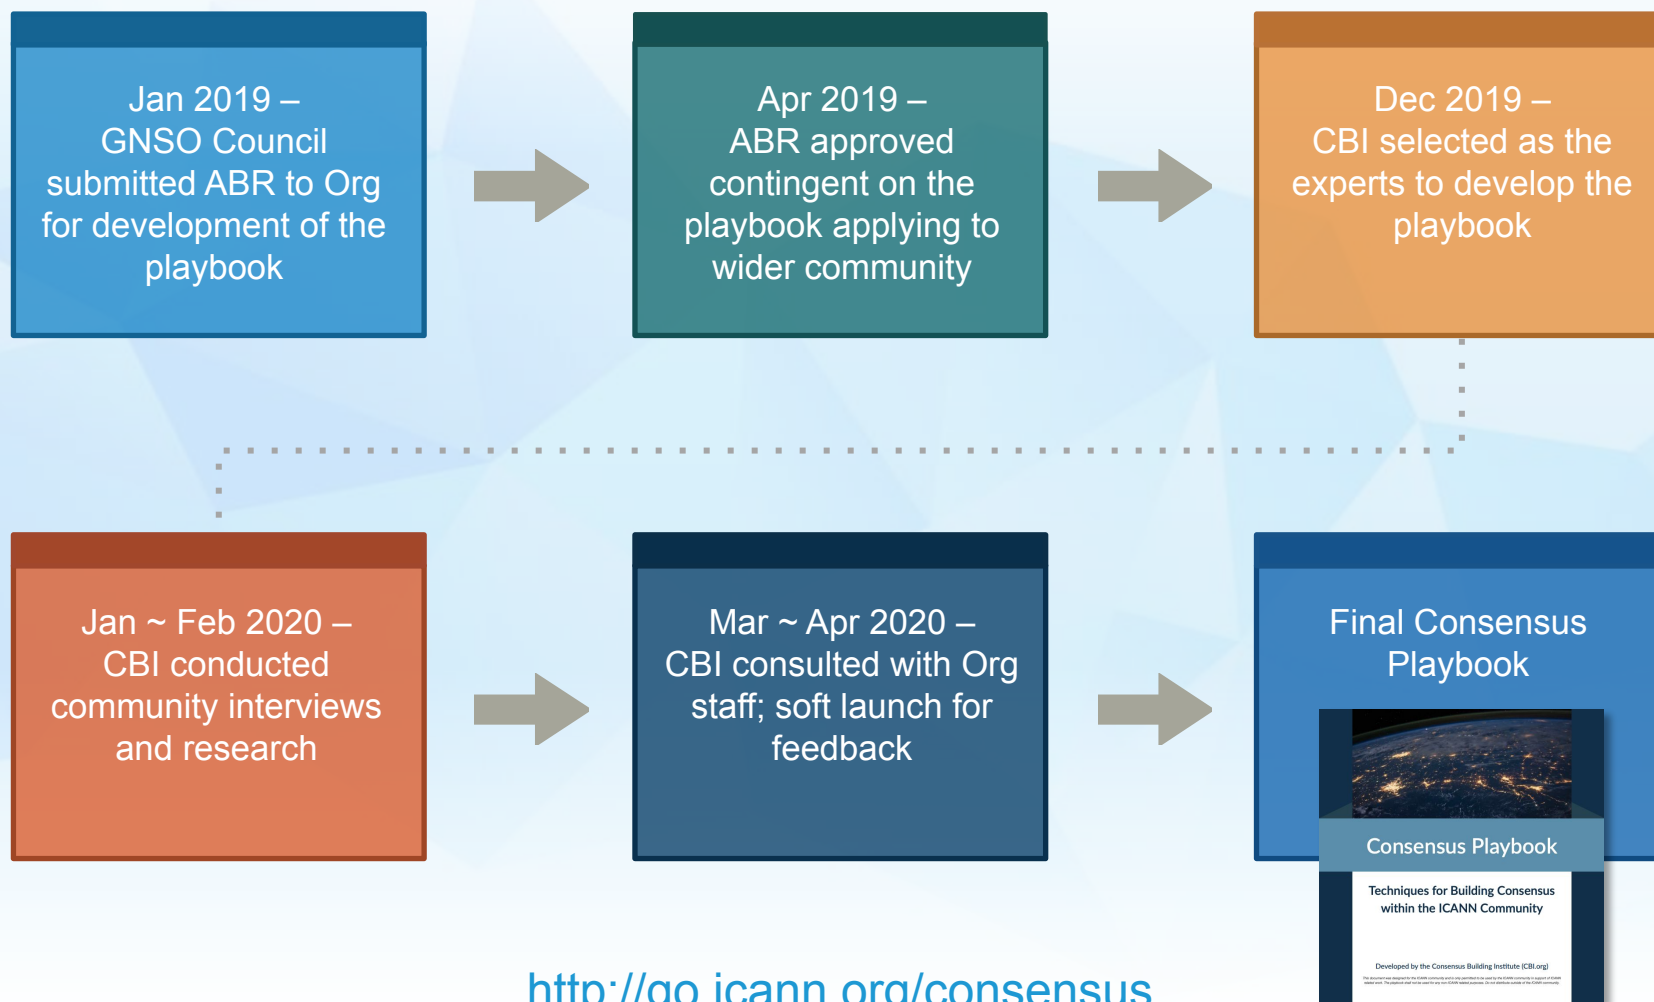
Jan 2019 – GNSO Council submitted ABR to Org for development of the playbook

Apr 2019 – ABR approved contingent on the playbook applying to wider community

Dec 2019 – CBI selected as the experts to develop the playbook

Jan ~ Feb 2020 – CBI conducted community interviews and research

Mar ~ Apr 2020 – CBI consulted with Org staff; soft launch for feedback

Final Consensus Playbook

Consensus Playbook

Techniques for Building Consensus within the ICANN Community

Developed by the Consensus Building Institute (CBI.org)

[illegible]

http://go.icann.org/consensus